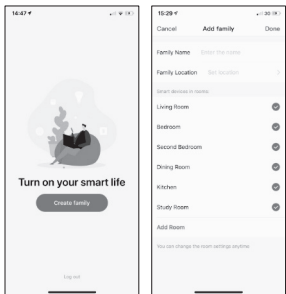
14:47

Turn on your smart life

Create family

Log out

15:29

Cancel Add family Done

Family Name Enter the name

Family Location Set location

Smart devices in rooms:

Living Room

Bedroom

Second Bedroom

Dining Room

Kitchen

Study Room

Add Room

You can change the room settings anytime